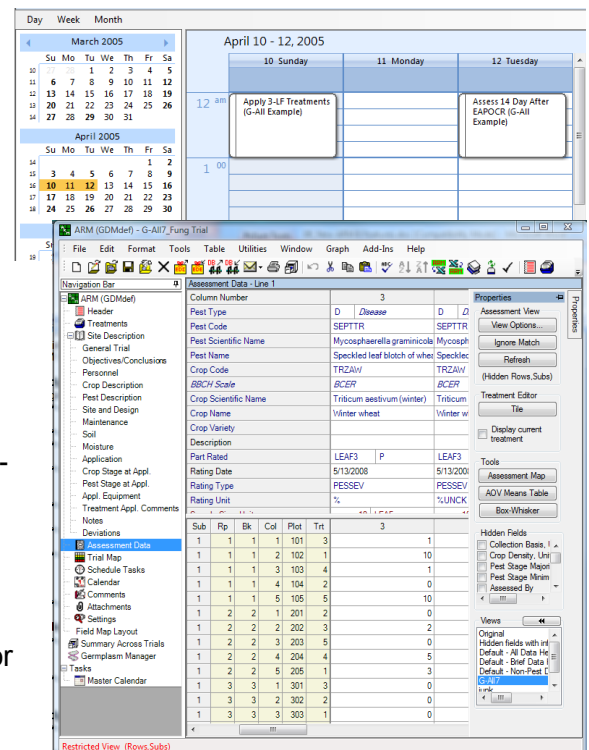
Day Week Month

March 2005

| | Su | Mo | Tu | We | Th | Fr | Sa |
|---|---|---|---|---|---|---|---|
| 10 | | | 1 | 2 | 3 | 4 | 5 |
| 11 | 6 | 7 | 8 | 9 | 10 | 11 | 12 |
| 12 | 13 | 14 | 15 | 16 | 17 | 18 | 19 |
| 13 | 20 | 21 | 22 | 23 | 24 | 25 | 26 |
| 14 | 27 | 28 | 29 | 30 | 31 | | |

April 2005

| | Su | Mo | Tu | We | Th | Fr | Sa |
|---|---|---|---|---|---|---|---|
| 14 | | | | | | 1 | 2 |
| 15 | 3 | 4 | 5 | 6 | 7 | 8 | 9 |
| 16 | 10 | 11 | 12 | 13 | 14 | 15 | 16 |
| 17 | 17 | 18 | 19 | 20 | 21 | 22 | 23 |
| 18 | 24 | 25 | 26 | 27 | 28 | 29 | 30 |

April 10 - 12, 2005

10 Sunday | 11 Monday | 12 Tuesday

12 am Apply 3-LF Treatments (G-All Example)

Assess 14 Day After EAPOCR (G-All Example)

1 00

ARM (GDMdef) - G-All7_Fung Trial

File Edit Format Tools Table Utilities Window Graph Add-Ins Help

Navigation Bar
ARM (GDMdef)
Header
Treatments
Site Description
General Trial
Objectives/Conclusions
Personnel
Crop Description
Pest Description
Site and Design
Maintenance
Soil
Moisture
Application
Crop Stage at Appl.
Pest Stage at Appl.
Appl. Equipment
Treatment Appl. Comments
Notes
Deviations
Assessment Data
Trial Map
Schedule Tasks
Calendar
Comments
Attachments
Settings
Field Map Layout
Summary Across Trials
Germplasm Manager
Tasks
Master Calendar

Assessment Data - Line 1

| Column Number | 3 | |
|---|---|---|
| Pest Type | D Disease | D D |
| Pest Code | SEPTTR | SEPTTR |
| Pest Scientific Name | Mycosphaerella graminicola | Mycosph |
| Pest Name | Speckled leaf blotch of whea | Speckle |
| Crop Code | TRZAW | TRZAW |
| BBCH Scale | BCER | BCER |
| Crop Scientific Name | Triticum aestivum (winter) | Triticum |
| Crop Name | Winter wheat | Winter w |
| Crop Variety | | |
| Description | | |
| Part Rated | LEAF3 P | LEAF3 |
| Rating Date | 5/13/2008 | 5/13/200 |
| Rating Type | PESSEV | PESSEV |
| Rating Unit | % | %UNCK |

| Sub | Rp | Bk | Col | Plot | Trt | 3 |
|---|---|---|---|---|---|---|
| 1 | 1 | 1 | 1 | 101 | 3 | 1 |
| 1 | 1 | 1 | 2 | 102 | 1 | 10 |
| 1 | 1 | 1 | 3 | 103 | 4 | 1 |
| 1 | 1 | 1 | 4 | 104 | 2 | 0 |
| 1 | 1 | 1 | 5 | 105 | 5 | 10 |
| 1 | 2 | 2 | 1 | 201 | 2 | 0 |
| 1 | 2 | 2 | 2 | 202 | 3 | 2 |
| 1 | 2 | 2 | 3 | 203 | 5 | 0 |
| 1 | 2 | 2 | 4 | 204 | 4 | 5 |
| 1 | 2 | 2 | 5 | 205 | 1 | 3 |
| 1 | 3 | 3 | 1 | 301 | 3 | 0 |
| 1 | 3 | 3 | 2 | 302 | 2 | 0 |
| 1 | 3 | 3 | 3 | 303 | 1 | 0 |

Properties
Assessment View
View Options...
Ignore Match
Refresh
(Hidden Rows,Subs)
Treatment Editor
Tile
Display current treatment
Tools
Assessment Map
AOV Means Table
Box-Whisker
Hidden Fields
Collection Basis, I
Crop Density, Uni
Pest Stage Major
Pest Stage Minim
Assessed By
Views
Original
Hidden fields with in
Default - All Data He
Default - Brief Data I
Default - Non-Pest D
G-All7
Properties

Restricted View (Rows,Subs)